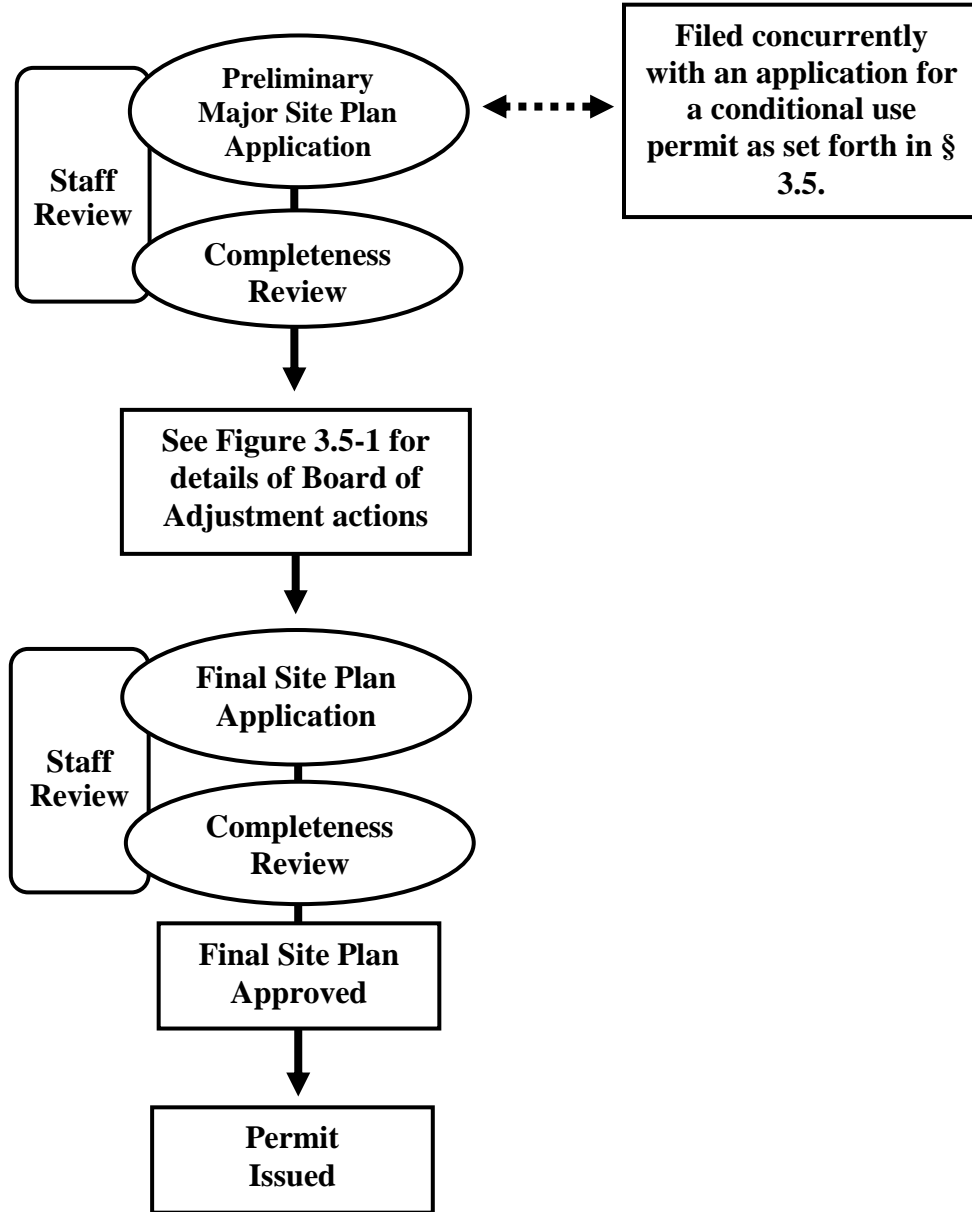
Staff Review

Preliminary Major Site Plan Application

Filed concurrently with an application for a conditional use permit as set forth in § 3.5.

Completeness Review

See Figure 3.5-1 for details of Board of Adjustment actions

Staff Review

Final Site Plan Application

Completeness Review

Final Site Plan Approved

Permit Issued